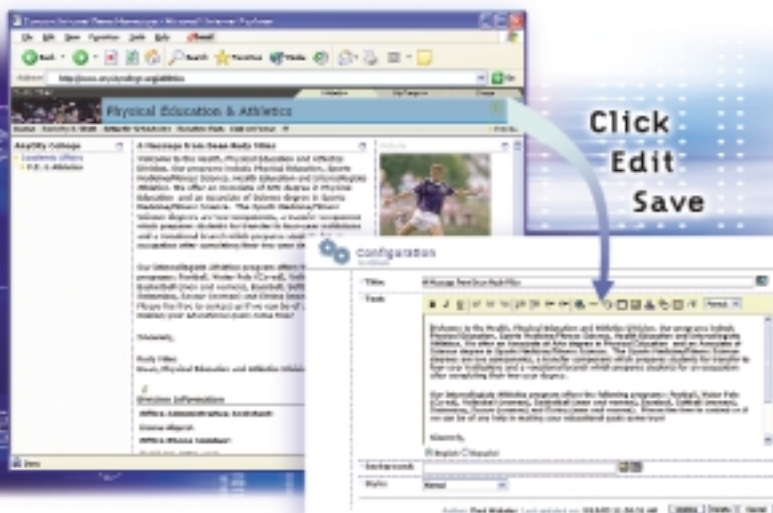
Click
Edit
Save

Physical Education & Athletics

Anytity College

A Message from Dean Rudy Tiles

Configuration

Title

Text

Keywords

Style

Welcome to the Health, Physical Education and Athletics Division.

Our Intercollegiate Athletics program offers the following programs: Football, Water Polo (Co-ed), Volleyball (women), Basketball (men and women), Baseball, Softball (women), Swimming, Soccer (women) and Diving (men and women).

Sincerely,

Rudy Tiles

Division Information

Office Administrative Assistant

Office Phone Number

Done

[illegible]